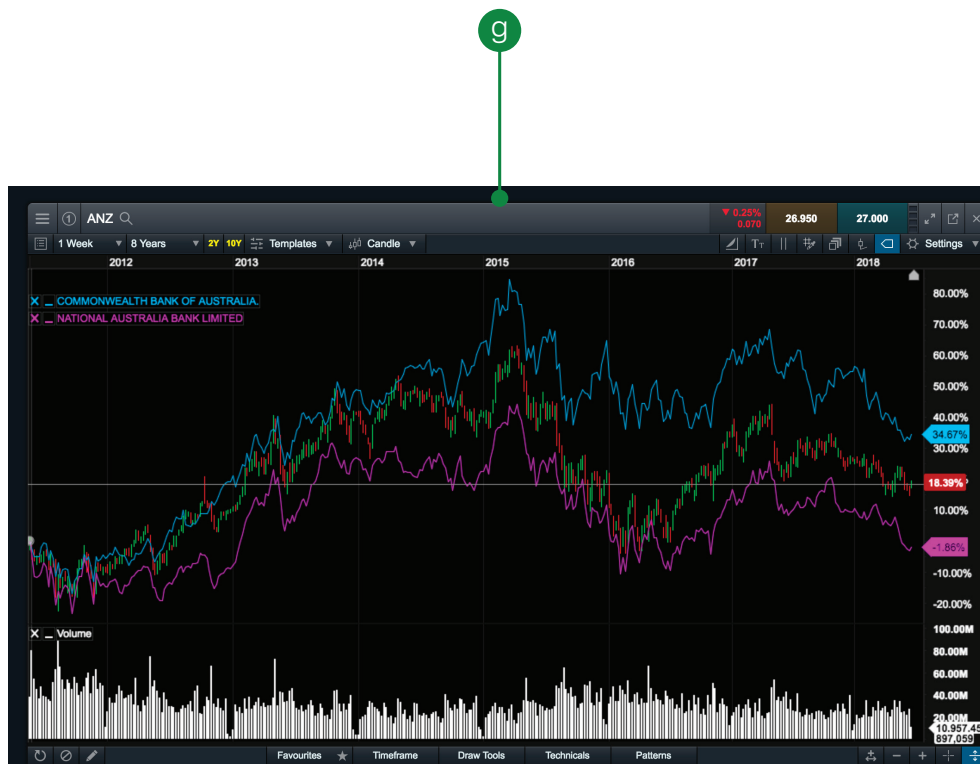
g

1 ANZ

▼ 0.25% 0.070 26.950 27.000

1 Week 8 Years 2Y 10Y Templates Candle Settings

2012 2013 2014 2015 2016 2017 2018

X _ COMMONWEALTH BANK OF AUSTRALIA.
X _ NATIONAL AUSTRALIA BANK LIMITED

80.00%
70.00%
60.00%
50.00%
40.00%
30.00%
34.67%
18.39%
10.00%
-1.86%
-10.00%
-20.00%

X _ Volume

100.00M
80.00M
60.00M
40.00M
20.00M
10.957.45
897.059

Favourites Timeframe Draw Tools Technicals Patterns